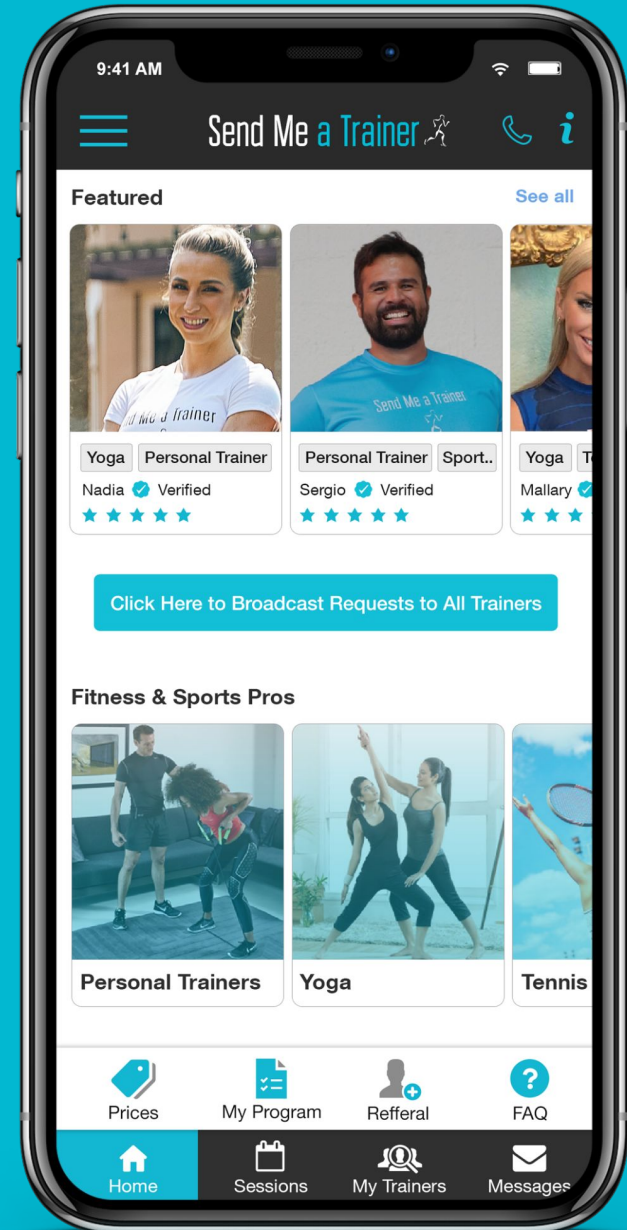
9:41 AM

Send Me a Trainer

Featured

See all

d Me a Trainer

Send Me a Trainer

Yoga

Personal Trainer

Nadia Verified

Personal Trainer

Sport..

Sergio Verified

Yoga

T

Mallary

Click Here to Broadcast Requests to All Trainers

Fitness & Sports Pros

Personal Trainers

Yoga

Tennis

Prices

My Program

Refferal

FAQ

Home

Sessions

My Trainers

Messages